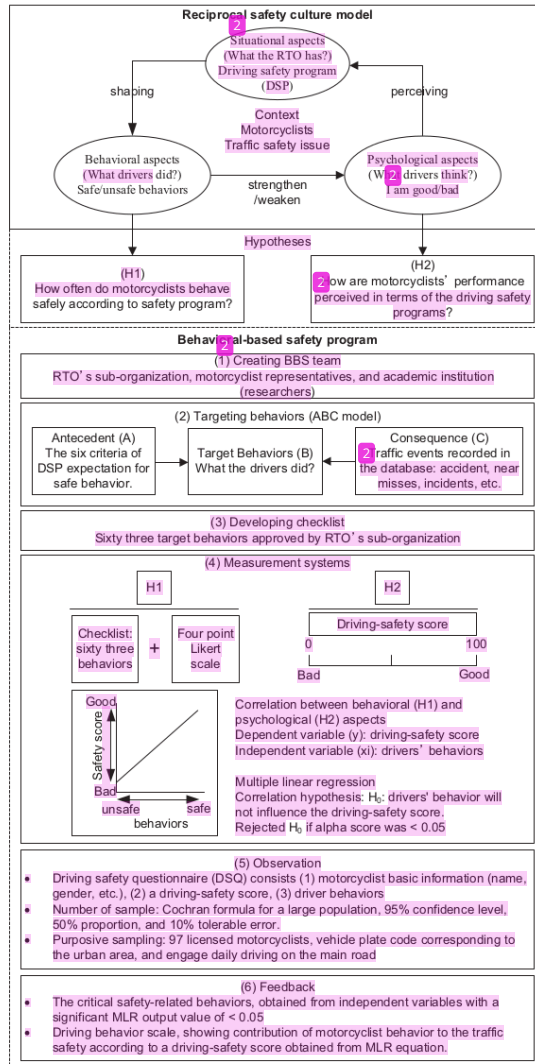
Reciprocal safety culture model

Situational aspects (What the RTO has?) Driving safety program (DSP)

shaping

perceiving

Context
Motorcyclists
Traffic safety issue

Behavioral aspects (What drivers did?) Safe/unsafe behaviors

strengthen /weaken

Psychological aspects (What drivers think?) I am good/bad

Hypotheses

(H1)
How often do motorcyclists behave safely according to safety program?

(H2)
How are motorcyclists' performance perceived in terms of the driving safety programs?

Behavioral-based safety program

(1) Creating BBS team
RTO's sub-organization, motorcyclist representatives, and academic institution (researchers)

(2) Targeting behaviors (ABC model)

Antecedent (A)
The six criteria of DSP expectation for safe behavior.

Target Behaviors (B)
What the drivers did?

Consequence (C)
Traffic events recorded in the database: accident, near misses, incidents, etc.

(3) Developing checklist
Sixty three target behaviors approved by RTO's sub-organization

(4) Measurement systems

H1

H2

Checklist: sixty three behaviors

+

Four point Likert scale

Driving-safety score

0

100

Bad

Good

Good

Safety score

Bad

unsafe

safe

behaviors

Correlation between behavioral (H1) and psychological (H2) aspects
Dependent variable (y): driving-safety score
Independent variable (xi): drivers' behaviors

Multiple linear regression
Correlation hypothesis: $H_0$: drivers' behavior will not influence the driving-safety score.
Rejected $H_0$ if alpha score was < 0.05

(5) Observation
• Driving safety questionnaire (DSQ) consists (1) motorcyclist basic information (name, gender, etc.), (2) a driving-safety score, (3) driver behaviors
• Number of sample: Cochran formula for a large population, 95% confidence level, 50% proportion, and 10% tolerable error.
• Purposive sampling: 97 licensed motorcyclists, vehicle plate code corresponding to the urban area, and engage daily driving on the main road

(6) Feedback
• The critical safety-related behaviors, obtained from independent variables with a significant MLR output value of < 0.05
• Driving behavior scale, showing contribution of motorcyclist behavior to the traffic safety according to a driving-safety score obtained from MLR equation.